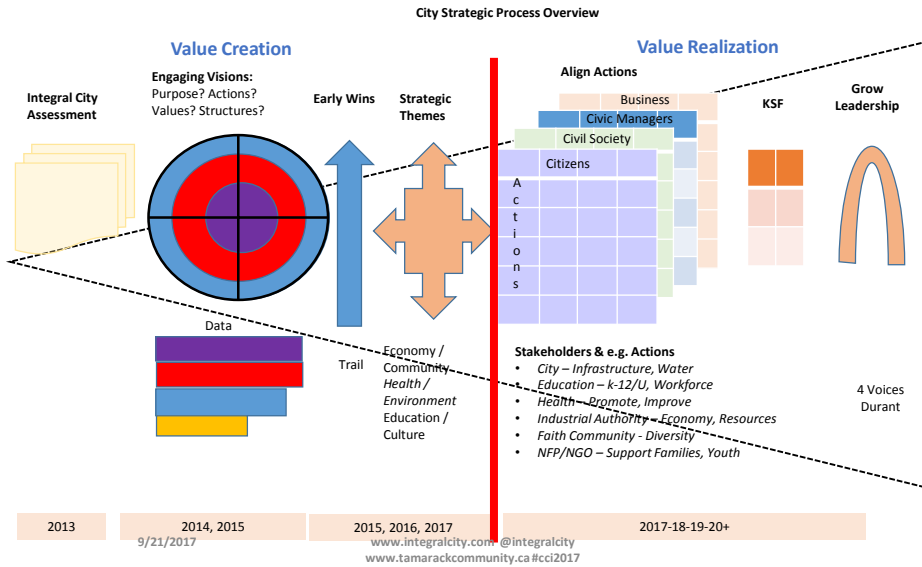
City Strategic Process Overview

Value Creation

Value Realization

Integral City Assessment

Engaging Visions:
Purpose? Actions? Values? Structures?

Early Wins

Strategic Themes

Align Actions

Business

Civic Managers

Civil Society

Citizens

A c t i o n s

KSF

Grow Leadership

Data

Trail

Economy / Community
Health / Environment
Education / Culture

Stakeholders & e.g. Actions
• City – Infrastructure, Water
• Education – k-12/U, Workforce
• Health – Promote, Improve
• Industrial Authority – Economy, Resources
• Faith Community - Diversity
• NFP/NGO – Support Families, Youth

4 Voices Durant

| 2013 | 2014, 2015 | 2015, 2016, 2017 | 2017-18-19-20+ |
|---|---|---|---|

9/21/2017

www.integralcity.com @integralcity
www.tamarackcommunity.ca #cci2017